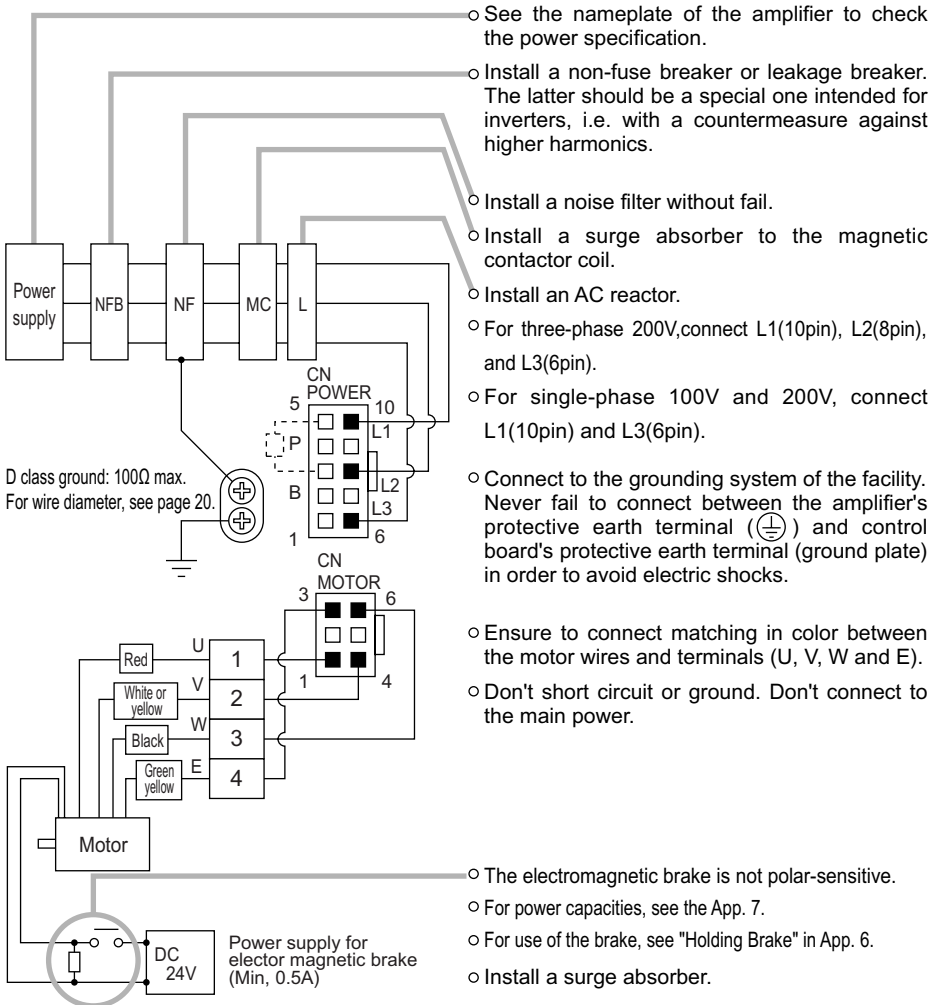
See the nameplate of the amplifier to check the power specification.

Install a non-fuse breaker or leakage breaker. The latter should be a special one intended for inverters, i.e. with a countermeasure against higher harmonics.

Install a noise filter without fail.

Install a surge absorber to the magnetic contactor coil.

Install an AC reactor.

For three-phase 200V,connect L1(10pin), L2(8pin), and L3(6pin).

For single-phase 100V and 200V, connect L1(10pin) and L3(6pin).

Connect to the grounding system of the facility. Never fail to connect between the amplifier's protective earth terminal (⏚) and control board's protective earth terminal (ground plate) in order to avoid electric shocks.

Ensure to connect matching in color between the motor wires and terminals (U, V, W and E).

Don't short circuit or ground. Don't connect to the main power.

Power supply

NFB

NF

MC

L

CN POWER

5

10

P

L1

B

L2

L3

1

6

D class ground: 100Ω max.
For wire diameter, see page 20.

CN MOTOR

3

6

1

4

Red

U

1

White or yellow

V

2

Black

W

3

Green yellow

E

4

Motor

DC 24V

Power supply for elector magnetic brake (Min, 0.5A)

The electromagnetic brake is not polar-sensitive.

For power capacities, see the App. 7.

For use of the brake, see "Holding Brake" in App. 6.

Install a surge absorber.